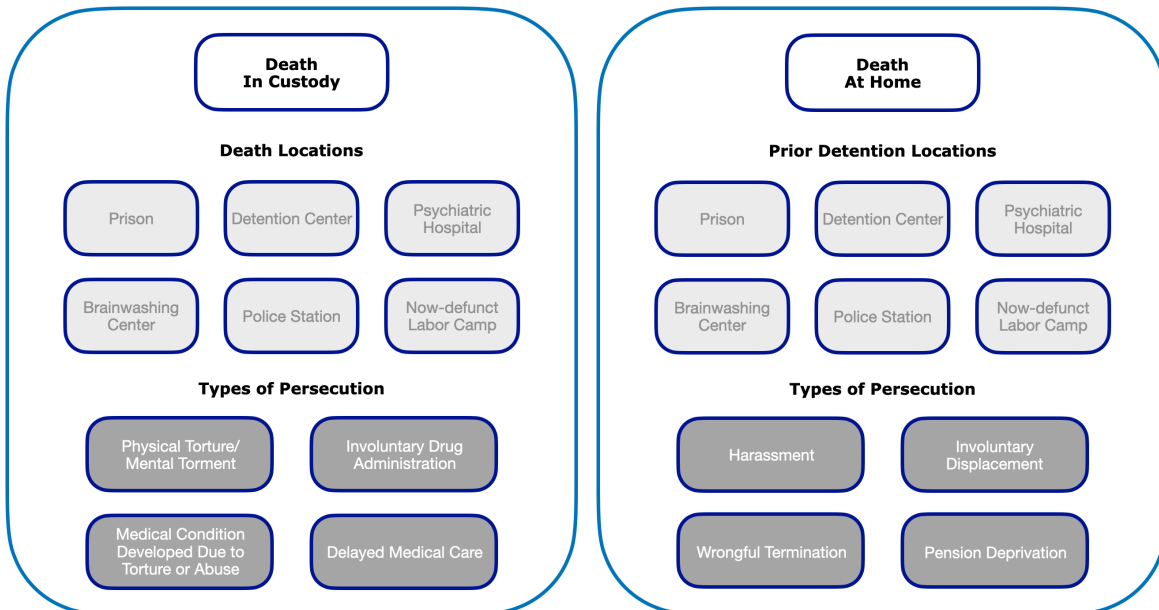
Death In Custody

Death Locations

Prison

Detention Center

Psychiatric Hospital

Brainwashing Center

Police Station

Now-defunct Labor Camp

Types of Persecution

Physical Torture/ Mental Torment

Involuntary Drug Administration

Medical Condition Developed Due to Torture or Abuse

Delayed Medical Care

Death At Home

Prior Detention Locations

Prison

Detention Center

Psychiatric Hospital

Brainwashing Center

Police Station

Now-defunct Labor Camp

Types of Persecution

Harassment

Involuntary Displacement

Wrongful Termination

Pension Deprivation